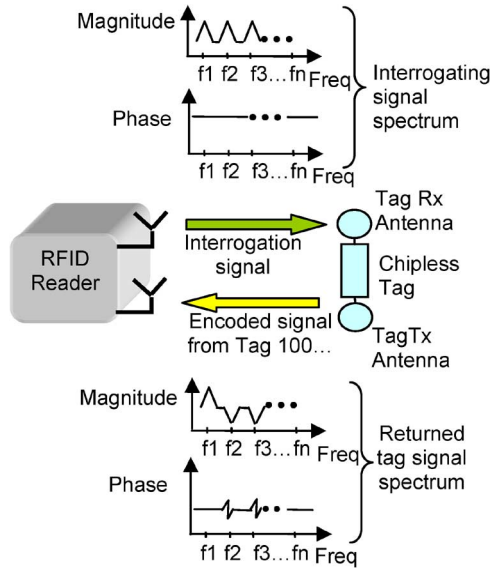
Magnitude

f1 f2 f3…fn Freq

Phase

f1 f2 f3…fn Freq

Interrogating signal spectrum

RFID Reader

Interrogation signal

Encoded signal from Tag 100…

Tag Rx Antenna

Chipless Tag

TagTx Antenna

Magnitude

f1 f2 f3…fn Freq

Phase

f1 f2 f3…fn Freq

Returned tag signal spectrum